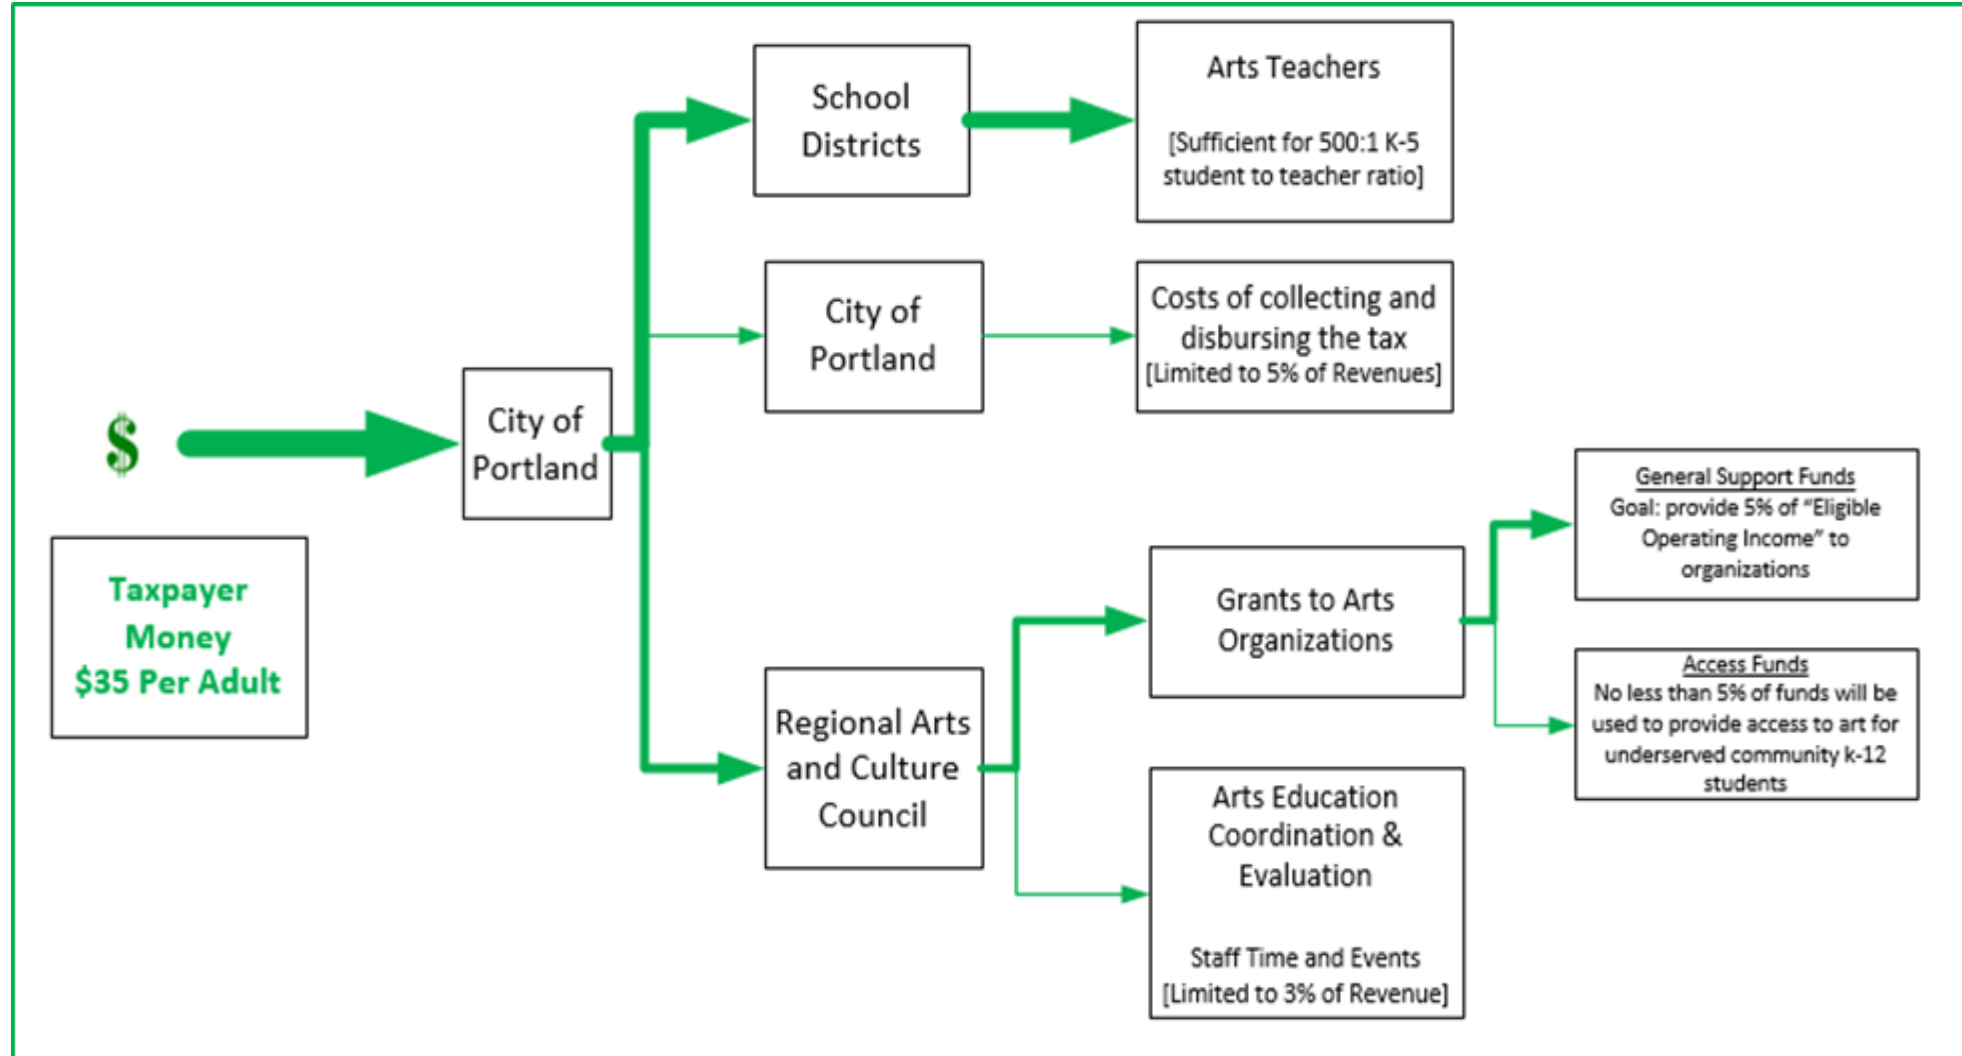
$

Taxpayer Money $35 Per Adult

City of Portland

School Districts

Arts Teachers

[Sufficient for 500:1 K-5 student to teacher ratio]

City of Portland

Costs of collecting and disbursing the tax [Limited to 5% of Revenues]

Regional Arts and Culture Council

Grants to Arts Organizations

General Support Funds
Goal: provide 5% of "Eligible Operating Income" to organizations

Access Funds
No less than 5% of funds will be used to provide access to art for underserved community k-12 students

Arts Education Coordination & Evaluation

Staff Time and Events [Limited to 3% of Revenue]